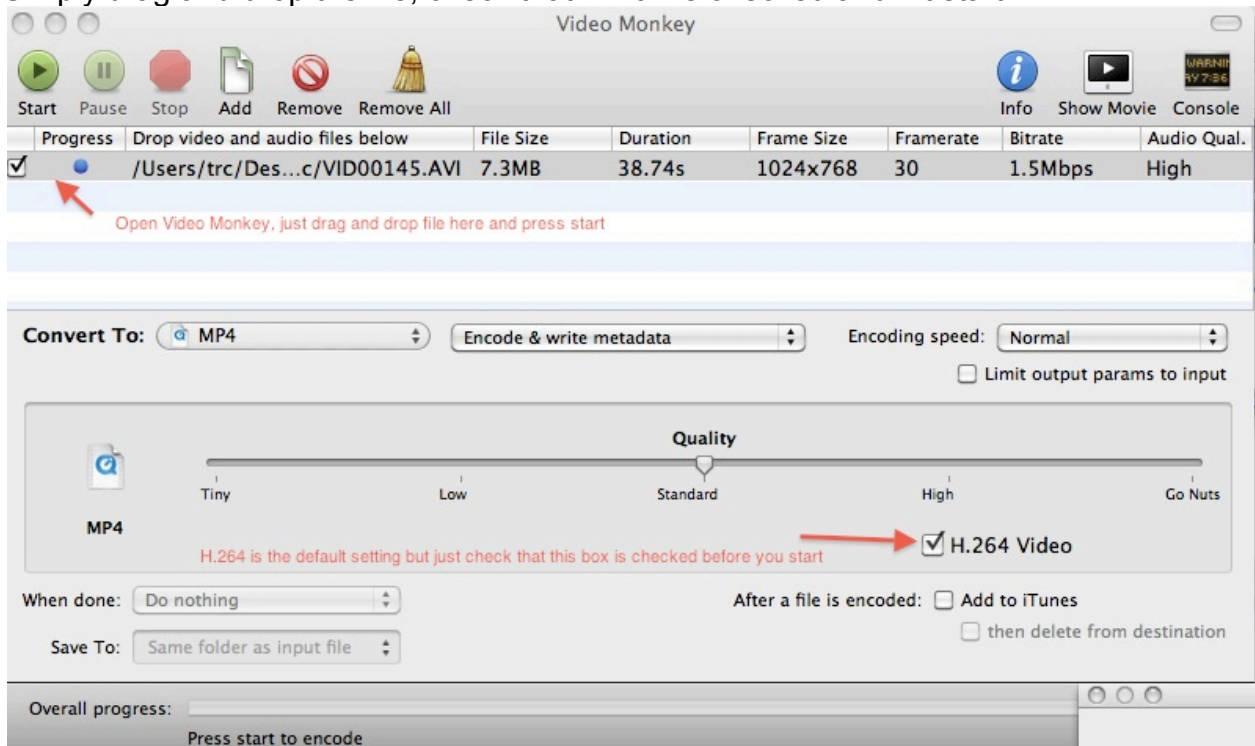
Video Monkey

Start Pause Stop Add Remove Remove All

Info Show Movie Console

WARNIN
AY 7:36

| | Progress | Drop video and audio files below | File Size | Duration | Frame Size | Framerate | Bitrate | Audio Qual. |
|---|---|---|---|---|---|---|---|---|
| ☑ | ● | /Users/trc/Des...c/VID00145.AVI | 7.3MB | 38.74s | 1024x768 | 30 | 1.5Mbps | High |

Open Video Monkey, just drag and drop file here and press start

Convert To: MP4

Encode & write metadata

Encoding speed: Normal

☐ Limit output params to input

Quality

Tiny Low Standard High Go Nuts

MP4

H.264 is the default setting but just check that this box is checked before you start

☑ H.264 Video

When done: Do nothing

After a file is encoded: ☐ Add to iTunes

☐ then delete from destination

Save To: Same folder as input file

Overall progress:

Press start to encode